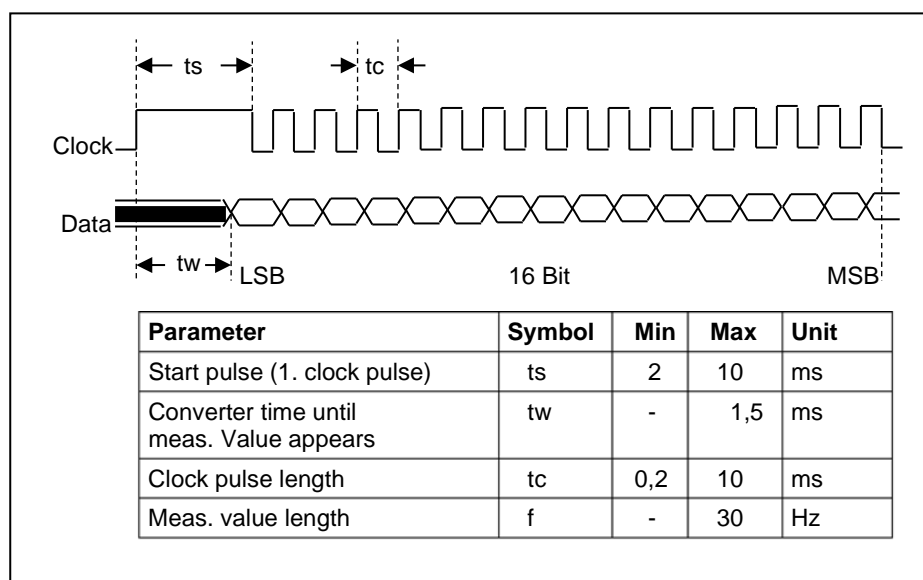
ts

tc

Clock

Data

tw

LSB

16 Bit

MSB

| Parameter | Symbol | Min | Max | Unit |
|---|---|---|---|---|
| Start pulse (1. clock pulse) | ts | 2 | 10 | ms |
| Converter time until meas. Value appears | tw | - | 1,5 | ms |
| Clock pulse length | tc | 0,2 | 10 | ms |
| Meas. value length | f | - | 30 | Hz |